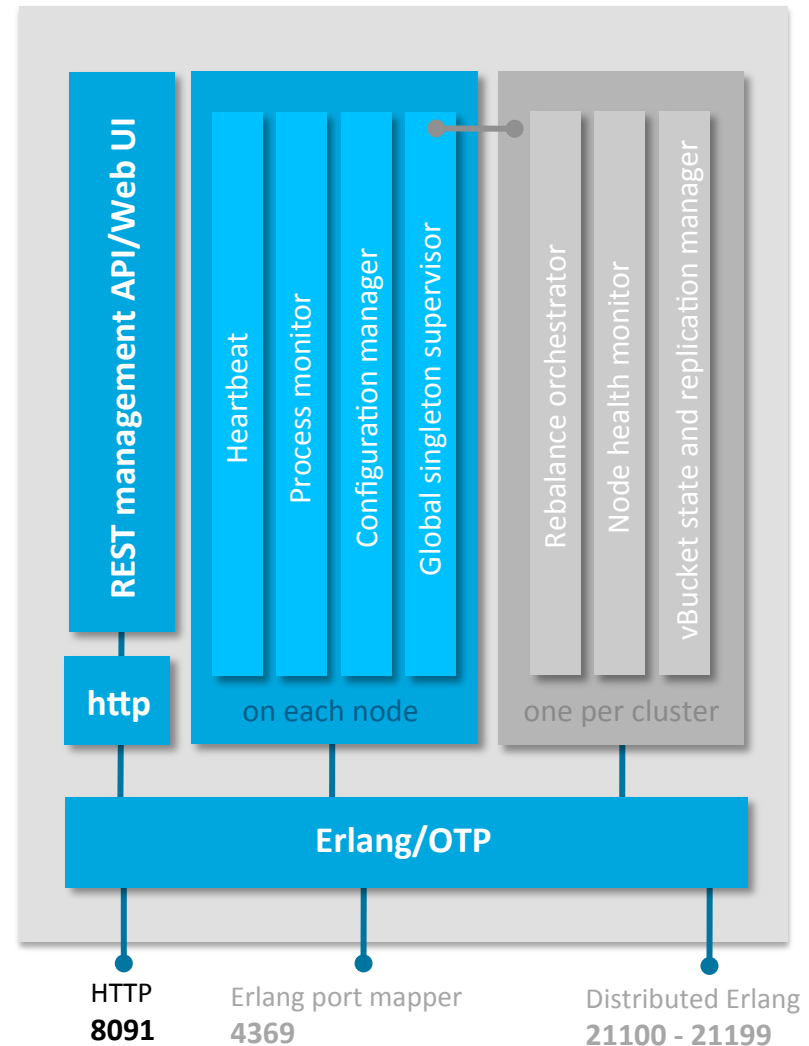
REST management API/Web UI

Heartbeat

Process monitor

Configuration manager

Global singleton supervisor

Rebalance orchestrator

Node health monitor

vBucket state and replication manager

http

on each node

one per cluster

Erlang/OTP

HTTP
8091

Erlang port mapper
4369

Distributed Erlang
21100 - 21199